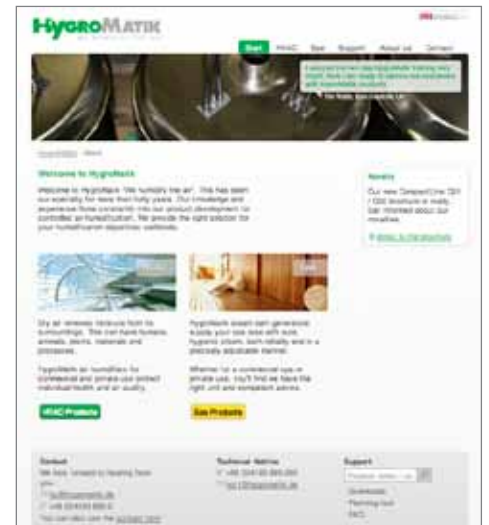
HygroMatik

Start HVAC Spa Support About us Contact

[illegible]

Welcome to HygroMatik

Welcome to HygroMatik. "We humidify the air". This has been our speciality for more than forty years. Our knowledge and experience flows constantly into our product development for controlled air humidification. We provide the right solution for your humidification objectives, worldwide.

Novelty

Our new CompactLine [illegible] brochure is ready. Get informed about our novelties.

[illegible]

Dry air releases moisture from its surroundings. This can have humans, animals, plants, materials and processes.

HygroMatik air humidifiers for commercial and private use protect individual health and air quality.

HVAC Products

HygroMatik steam bath generators supply your spa area with soft, hygienic steam, both reliably and in a precisely adjustable manner.

Whether for a commercial spa or private use, you'll find we have the right unit and competent advice.

Spa Products

Contact

Technical Hotline

Support

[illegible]